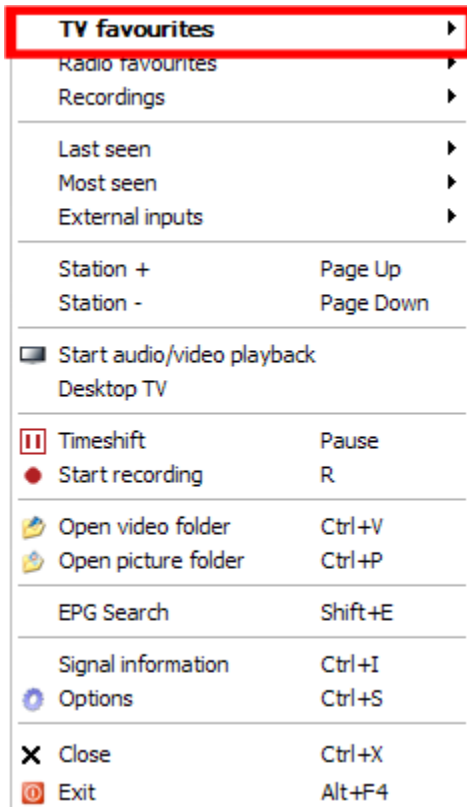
TV favourites
Radio favourites
Recordings

Last seen
Most seen
External inputs

| | |
|---|---|
| Station + | Page Up |
| Station - | Page Down |

Start audio/video playback
Desktop TV

| | |
|---|---|
| Timeshift | Pause |
| Start recording | R |
| Open video folder | Ctrl+V |
| Open picture folder | Ctrl+P |
| EPG Search | Shift+E |
| Signal information | Ctrl+I |
| Options | Ctrl+S |
| Close | Ctrl+X |
| Exit | Alt+F4 |